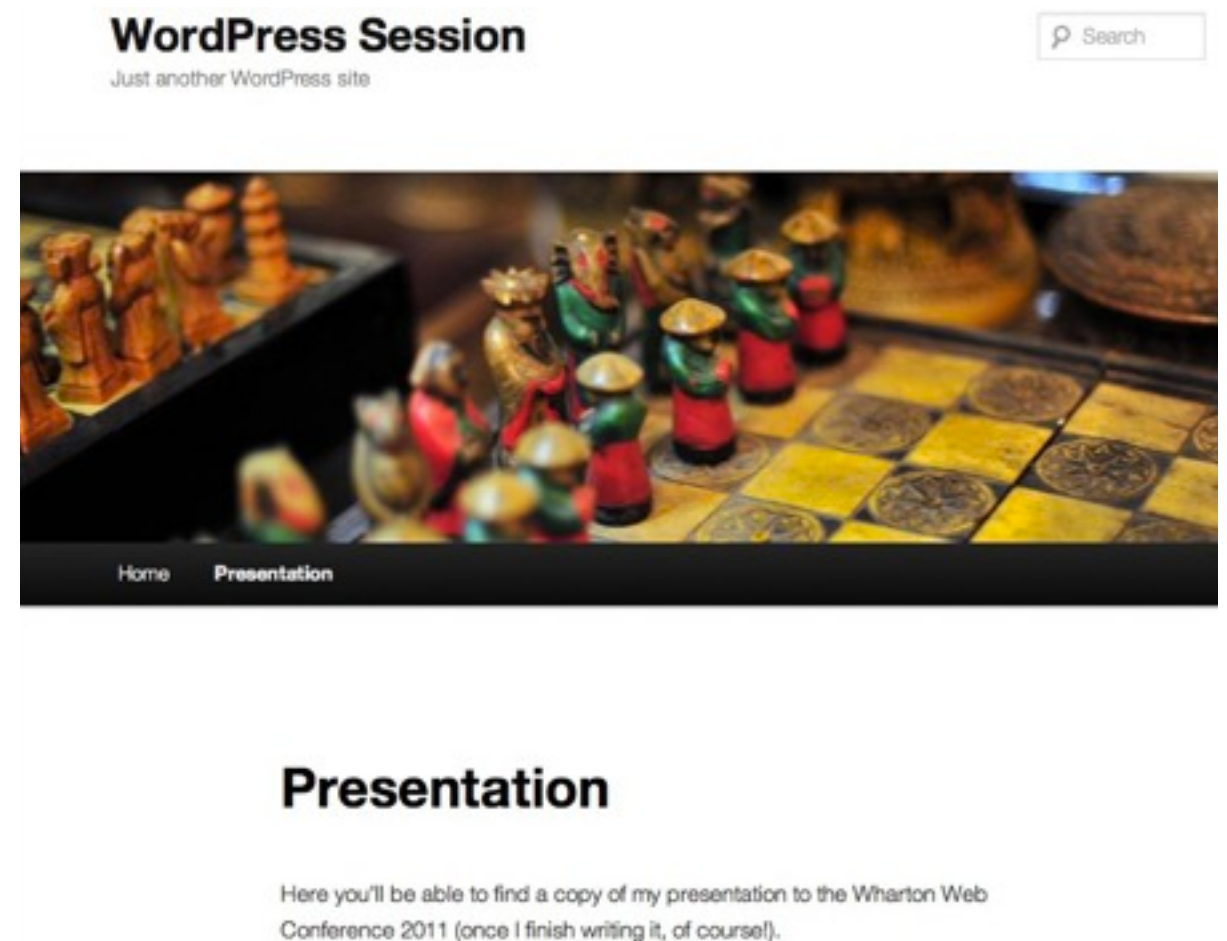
WordPress Session

Just another WordPress site

Search

Home Presentation

Presentation

Here you'll be able to find a copy of my presentation to the Wharton Web Conference 2011 (once I finish writing it, of course!).